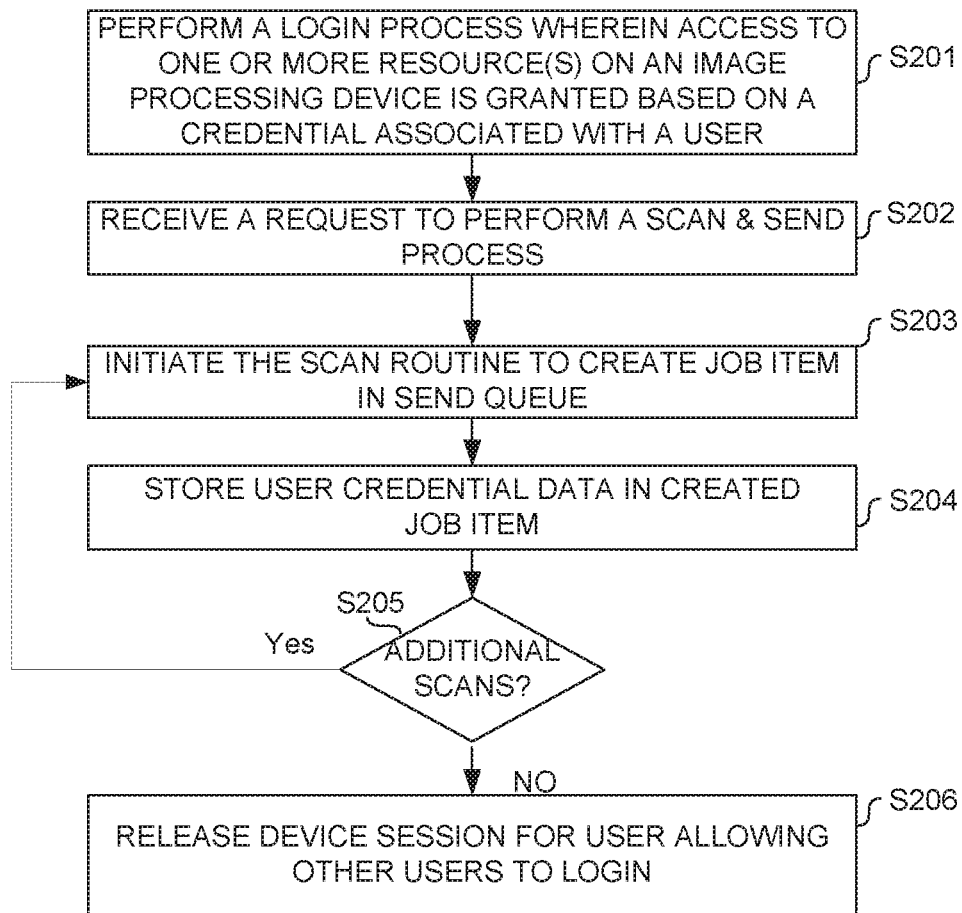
PERFORM A LOGIN PROCESS WHEREIN ACCESS TO ONE OR MORE RESOURCE(S) ON AN IMAGE PROCESSING DEVICE IS GRANTED BASED ON A CREDENTIAL ASSOCIATED WITH A USER

S201

RECEIVE A REQUEST TO PERFORM A SCAN & SEND PROCESS

S202

S203

INITIATE THE SCAN ROUTINE TO CREATE JOB ITEM IN SEND QUEUE

STORE USER CREDENTIAL DATA IN CREATED JOB ITEM

S204

S205

Yes

ADDITIONAL SCANS?

NO

S206

RELEASE DEVICE SESSION FOR USER ALLOWING OTHER USERS TO LOGIN